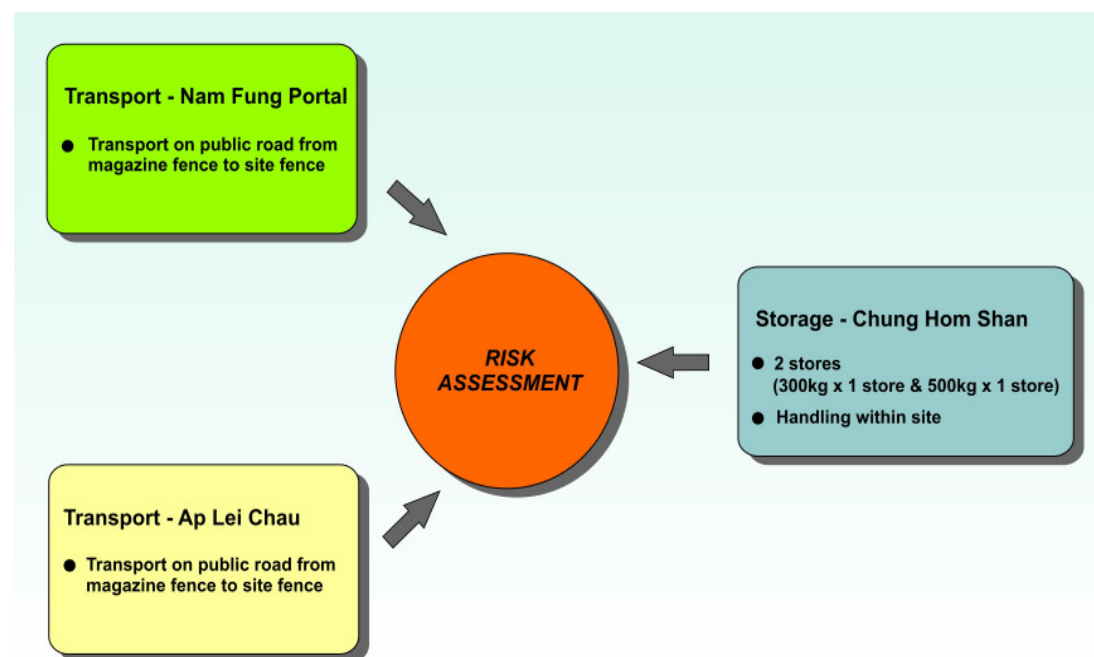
Transport - Nam Fung Portal

- Transport on public road from magazine fence to site fence

RISK ASSESSMENT

Storage - Chung Hom Shan

- 2 stores (300kg x 1 store & 500kg x 1 store)
- Handling within site

Transport - Ap Lei Chau

- Transport on public road from magazine fence to site fence